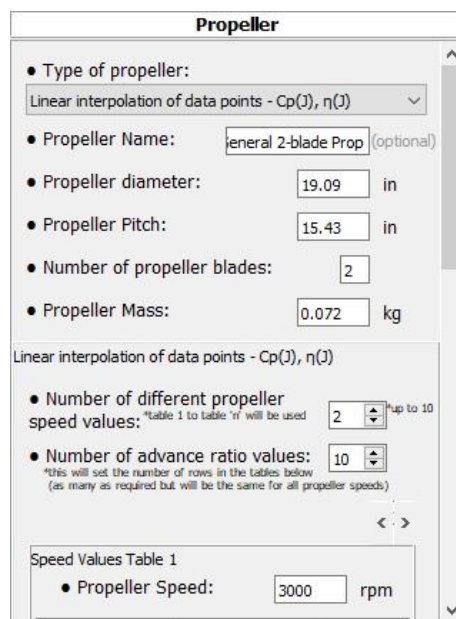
Propeller

• Type of propeller:

Linear interpolation of data points - Cp(J), η(J)

• Propeller Name: eneral 2-blade Prop (optional)

• Propeller diameter: 19.09 in

• Propeller Pitch: 15.43 in

• Number of propeller blades: 2

• Propeller Mass: 0.072 kg

Linear interpolation of data points - Cp(J), η(J)

• Number of different propeller speed values: *table 1 to table 'n' will be used 2 *up to 10

• Number of advance ratio values: 10
*this will set the number of rows in the tables below (as many as required but will be the same for all propeller speeds)

Speed Values Table 1

• Propeller Speed: 3000 rpm